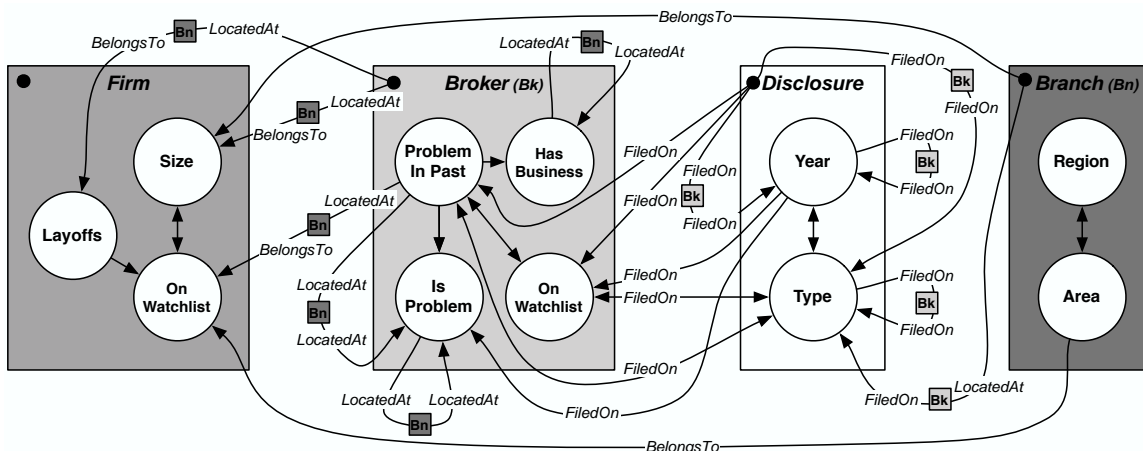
BelongsTo

BelongsTo
Bn
LocatedAt

Firm

Size

Layoffs

On Watchlist

LocatedAt
Bn
BelongsTo

LocatedAt
Bn
BelongsTo

LocatedAt
Bn
LocatedAt

Broker (Bk)

LocatedAt
Bn
LocatedAt

Problem In Past

Has Business

Is Problem

On Watchlist

LocatedAt
Bn
LocatedAt

FiledOn
FiledOn
FiledOn
Bk
FiledOn
FiledOn
FiledOn
FiledOn
FiledOn

Disclosure

Year

Type

FiledOn
Bk
FiledOn

FiledOn
Bk
FiledOn

FiledOn
Bk
FiledOn

FiledOn
Bk
LocatedAt

Branch (Bn)

Region

Area

BelongsTo